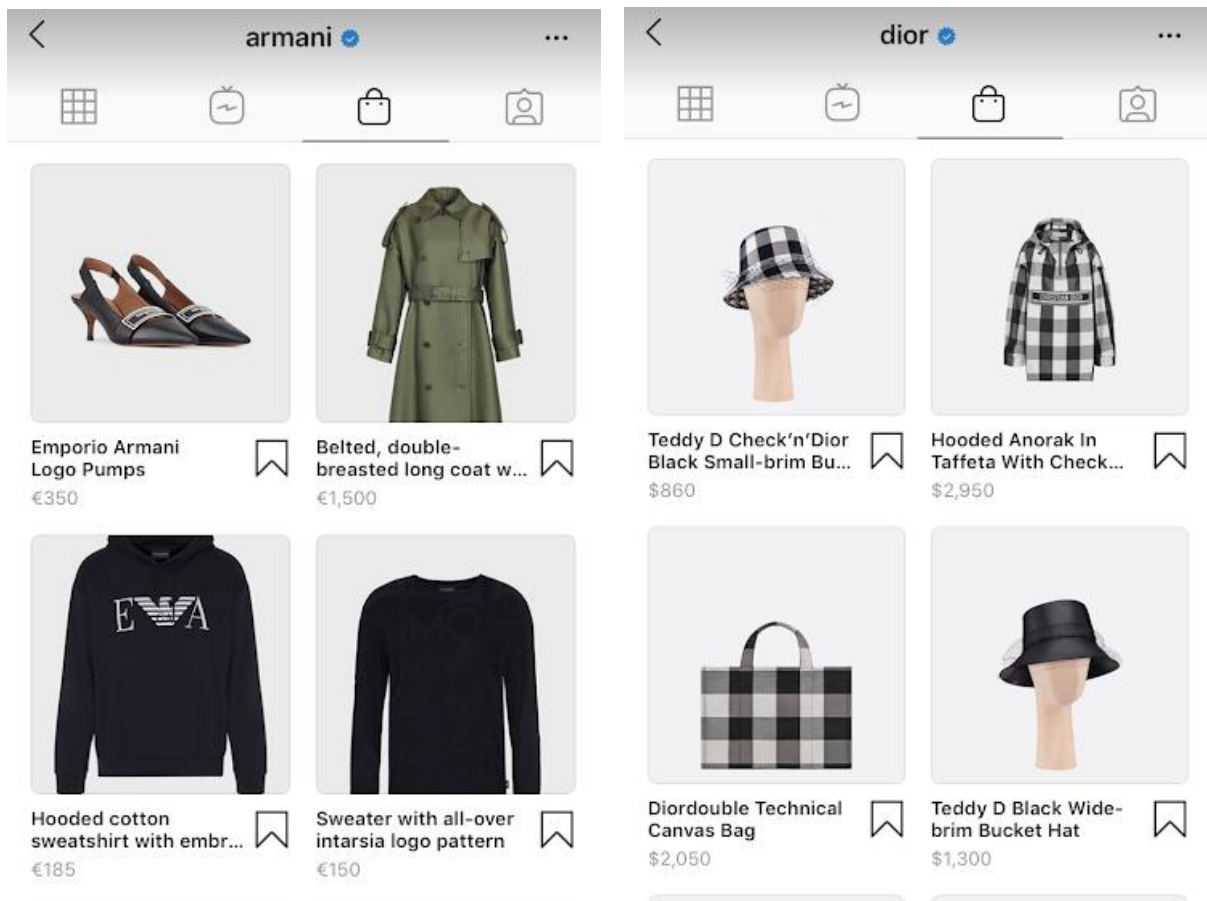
armani

Emporio Armani Logo Pumps
€350

Belted, double-breasted long coat w...
€1,500

Hooded cotton sweatshirt with embr...
€185

Sweater with all-over intarsia logo pattern
€150

dior

Teddy D Check'n'Dior Black Small-brim Bu...
$860

Hooded Anorak In Taffeta With Check...
$2,950

Diordouble Technical Canvas Bag
$2,050

Teddy D Black Wide-brim Bucket Hat
$1,300